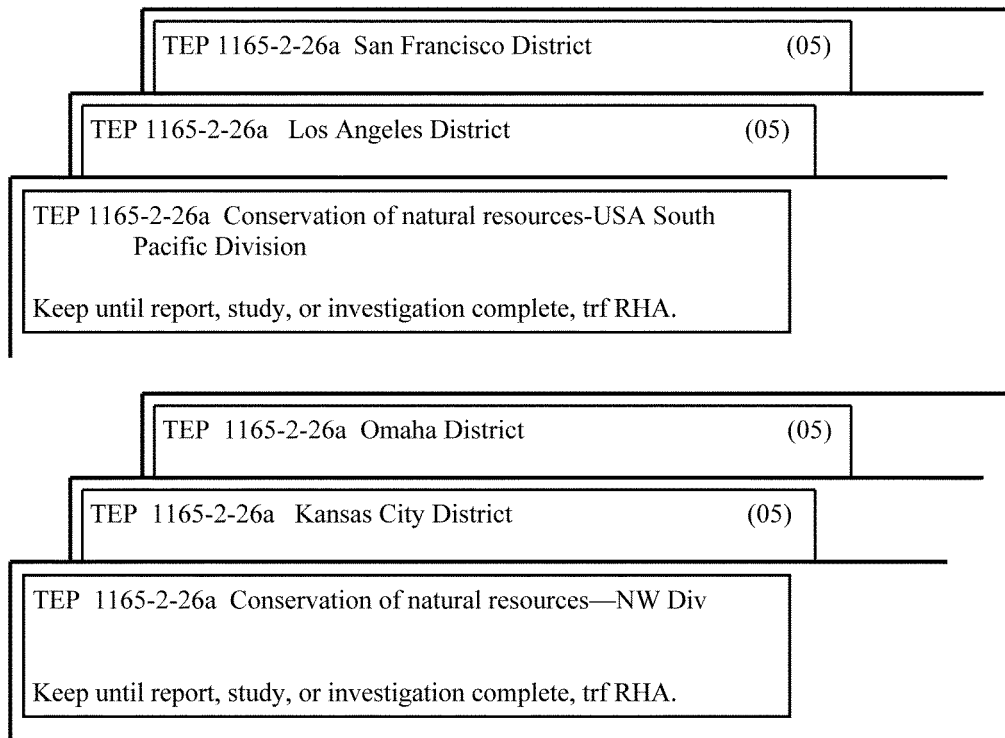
TEP 1165-2-26a San Francisco District (05)

TEP 1165-2-26a Los Angeles District (05)

TEP 1165-2-26a Conservation of natural resources-USA South Pacific Division

Keep until report, study, or investigation complete, trf RHA.

TEP 1165-2-26a Omaha District (05)

TEP 1165-2-26a Kansas City District (05)

TEP 1165-2-26a Conservation of natural resources—NW Div

Keep until report, study, or investigation complete, trf RHA.